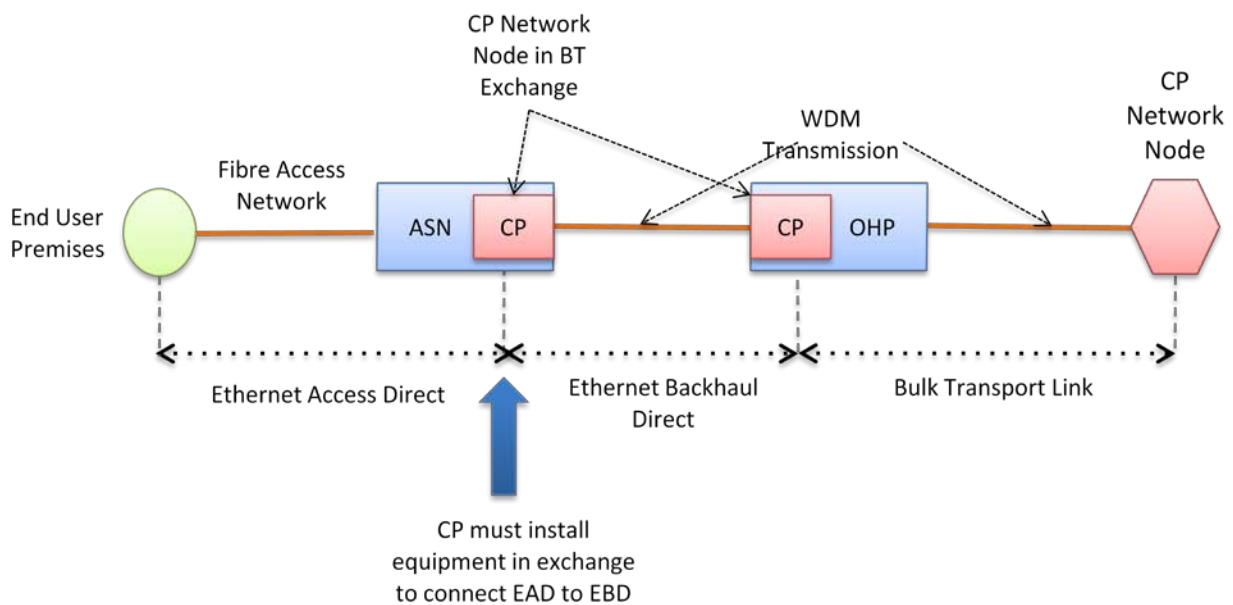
CP Network Node in BT Exchange

WDM Transmission

CP Network Node

Fibre Access Network

End User Premises

ASN

CP

CP

OHP

Ethernet Access Direct

Ethernet Backhaul Direct

Bulk Transport Link

CP must install equipment in exchange to connect EAD to EBD